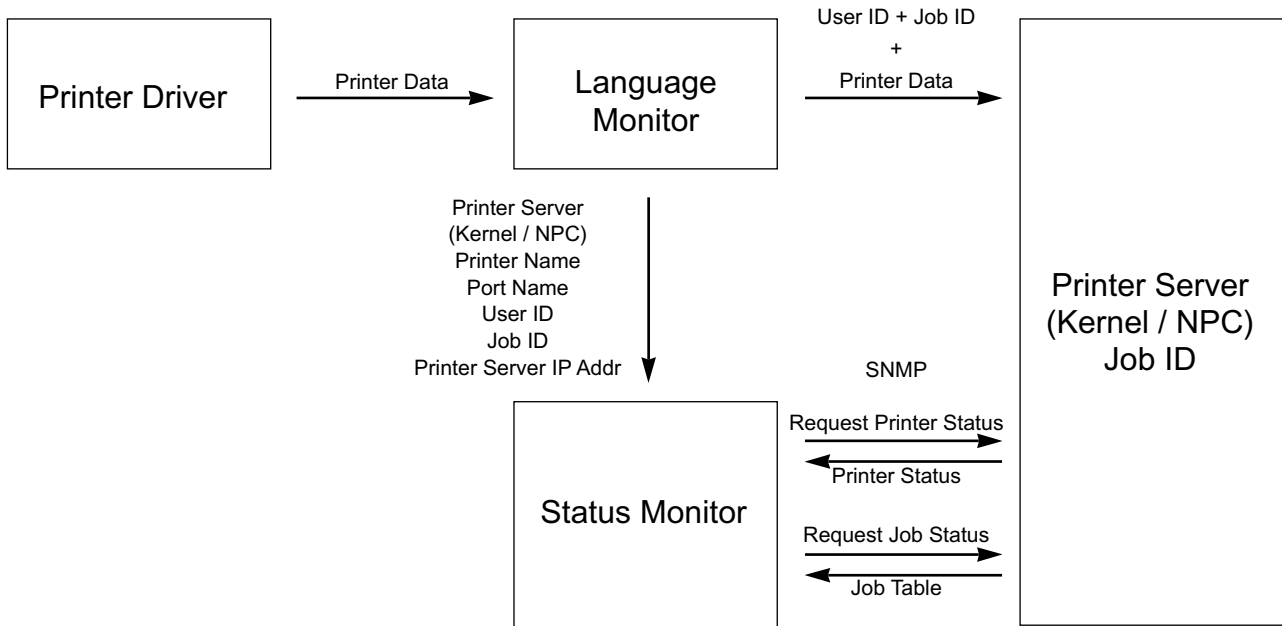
Printer Driver

Printer Data

Language Monitor

User ID + Job ID
+
Printer Data

Printer Server
(Kernel / NPC)
Printer Name
Port Name
User ID
Job ID
Printer Server IP Addr

Printer Server
(Kernel / NPC)
Job ID

SNMP

Status Monitor

Request Printer Status

Printer Status

Request Job Status

Job Table